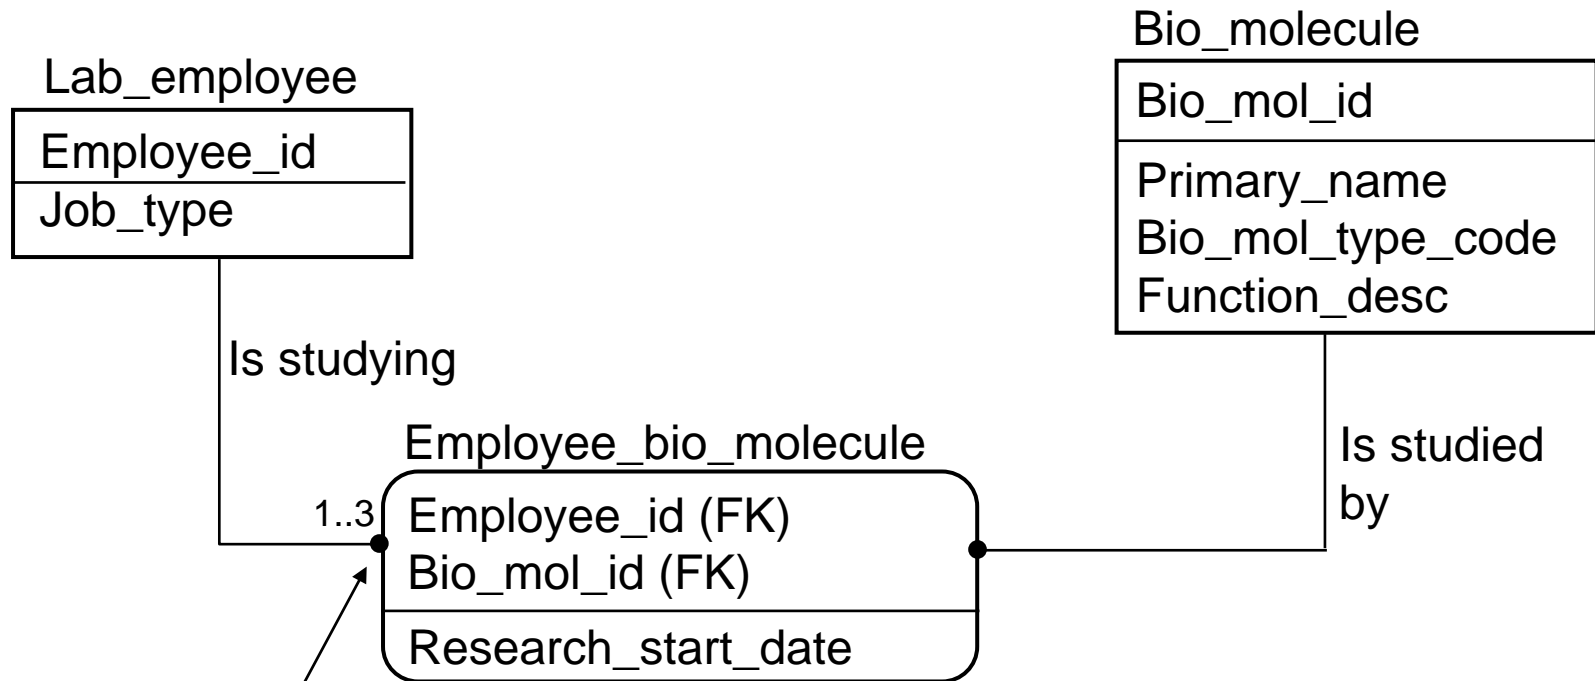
Bio_molecule

Bio_mol_id

Primary_name
Bio_mol_type_code
Function_desc

Lab_employee

Employee_id

Job_type

Is studying

Employee_bio_molecule

1..3

Employee_id (FK)
Bio_mol_id (FK)

Research_start_date

Is studied by